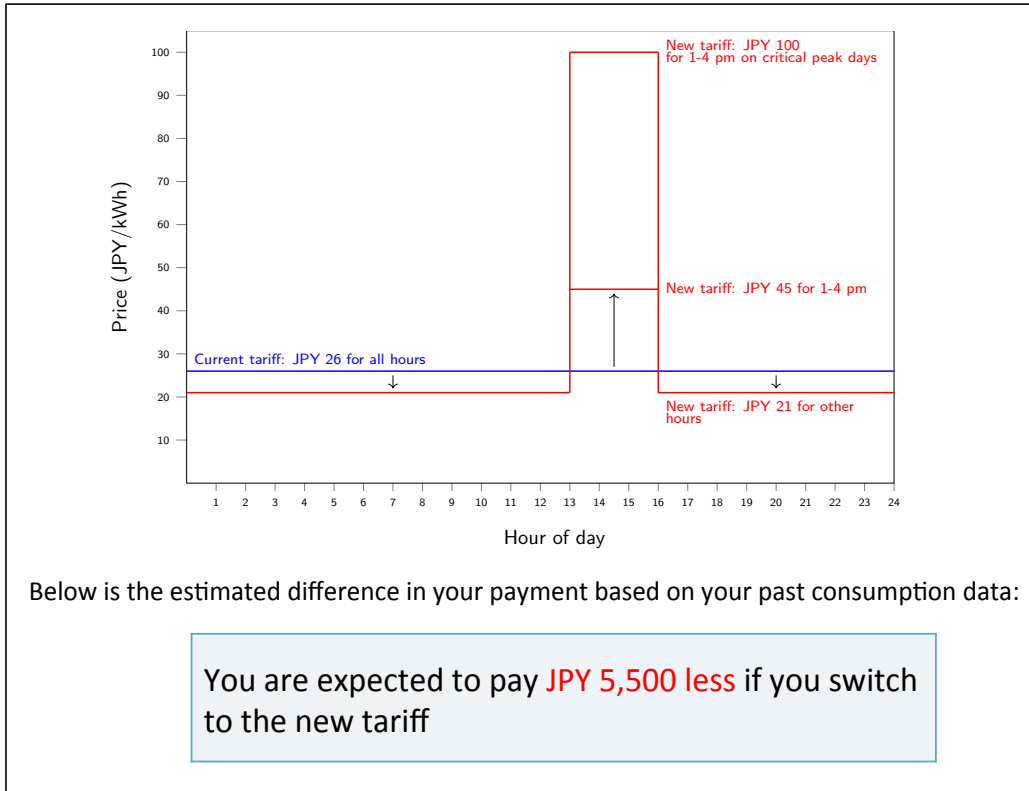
100
90
80
70
60
50
40
30
20
10

Price (JPY/kWh)

New tariff: JPY 100 for 1-4 pm on critical peak days

New tariff: JPY 45 for 1-4 pm

Current tariff: JPY 26 for all hours

New tariff: JPY 21 for other hours

1 2 3 4 5 6 7 8 9 10 11 12 13 14 15 16 17 18 19 20 21 22 23 24

Hour of day

Below is the estimated difference in your payment based on your past consumption data:

You are expected to pay JPY 5,500 less if you switch to the new tariff